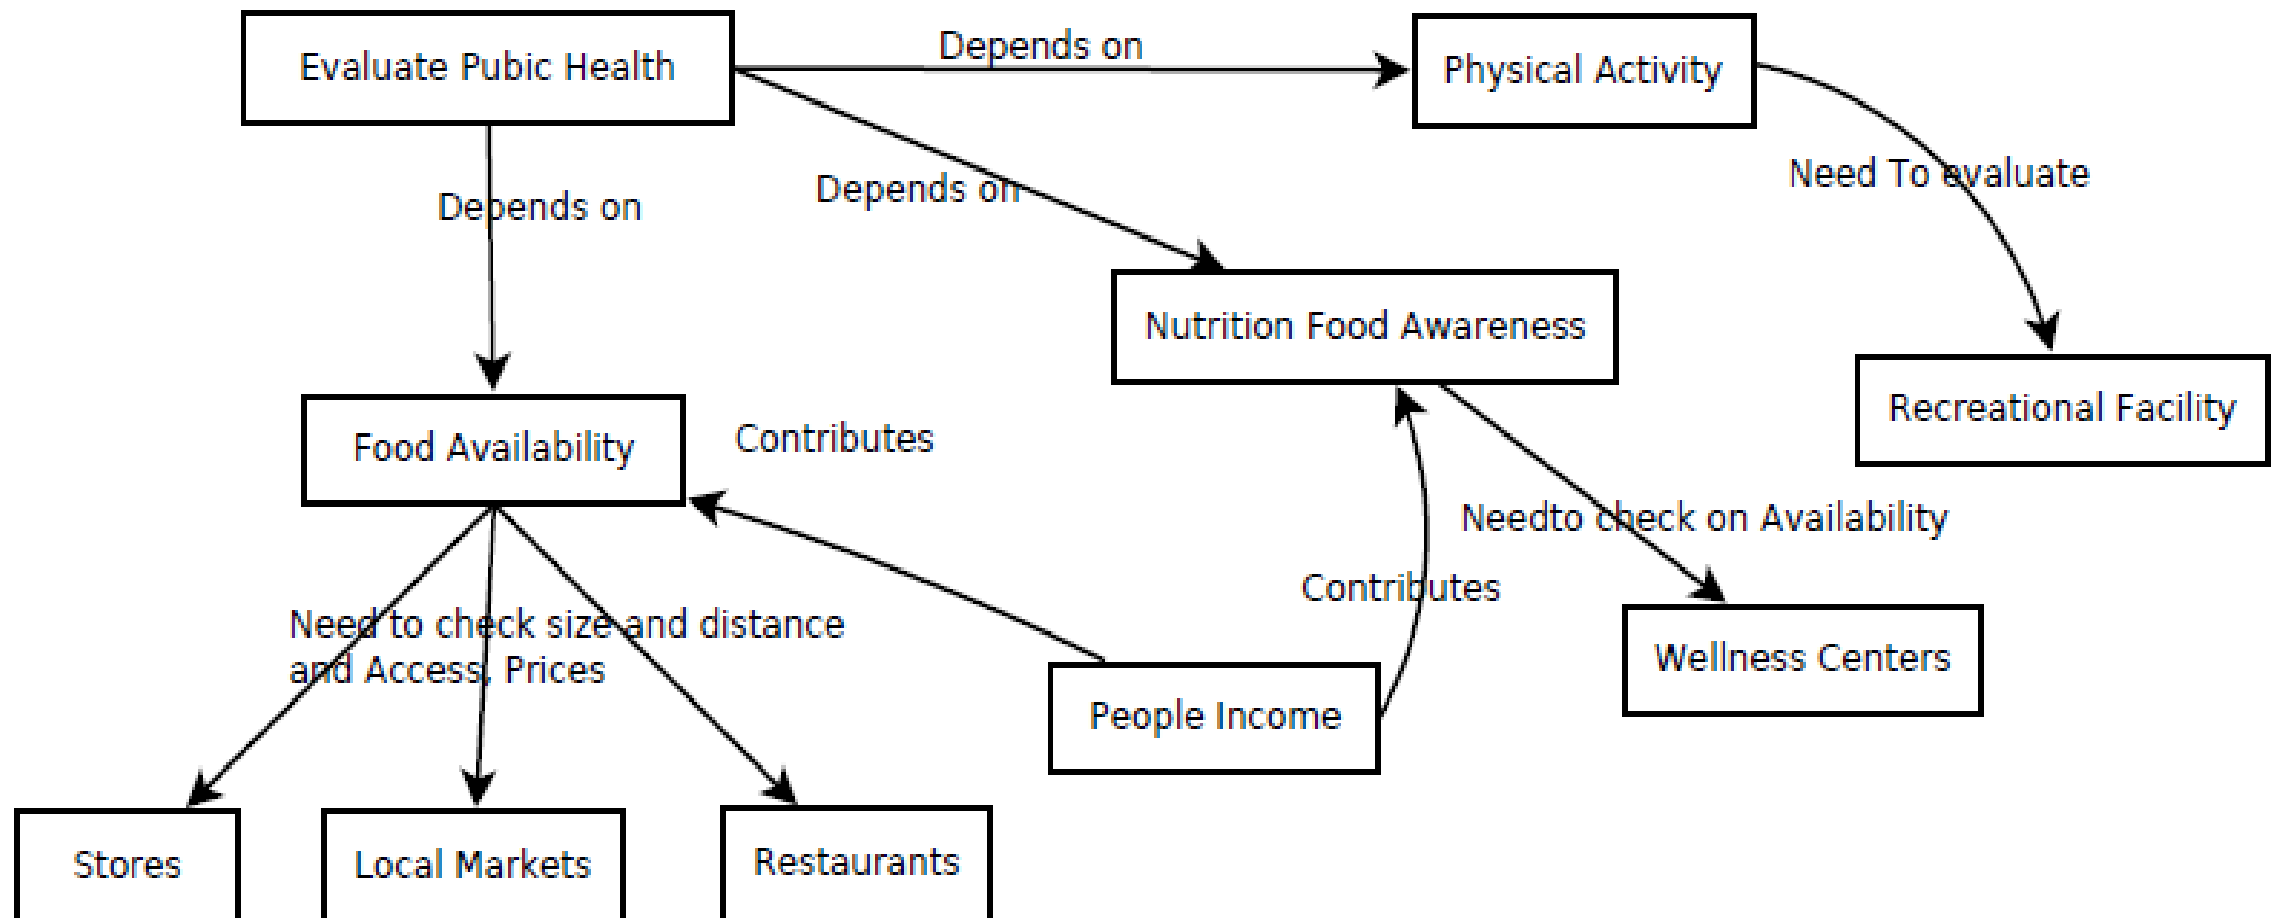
Evaluate Pubic Health

Depends on

Physical Activity

Depends on

Depends on

Need To evaluate

Nutrition Food Awareness

Recreational Facility

Food Availability

Contributes

Needto check on Availability

Contributes

Need to check size and distance and Access, Prices

Wellness Centers

People Income

Stores

Local Markets

Restaurants